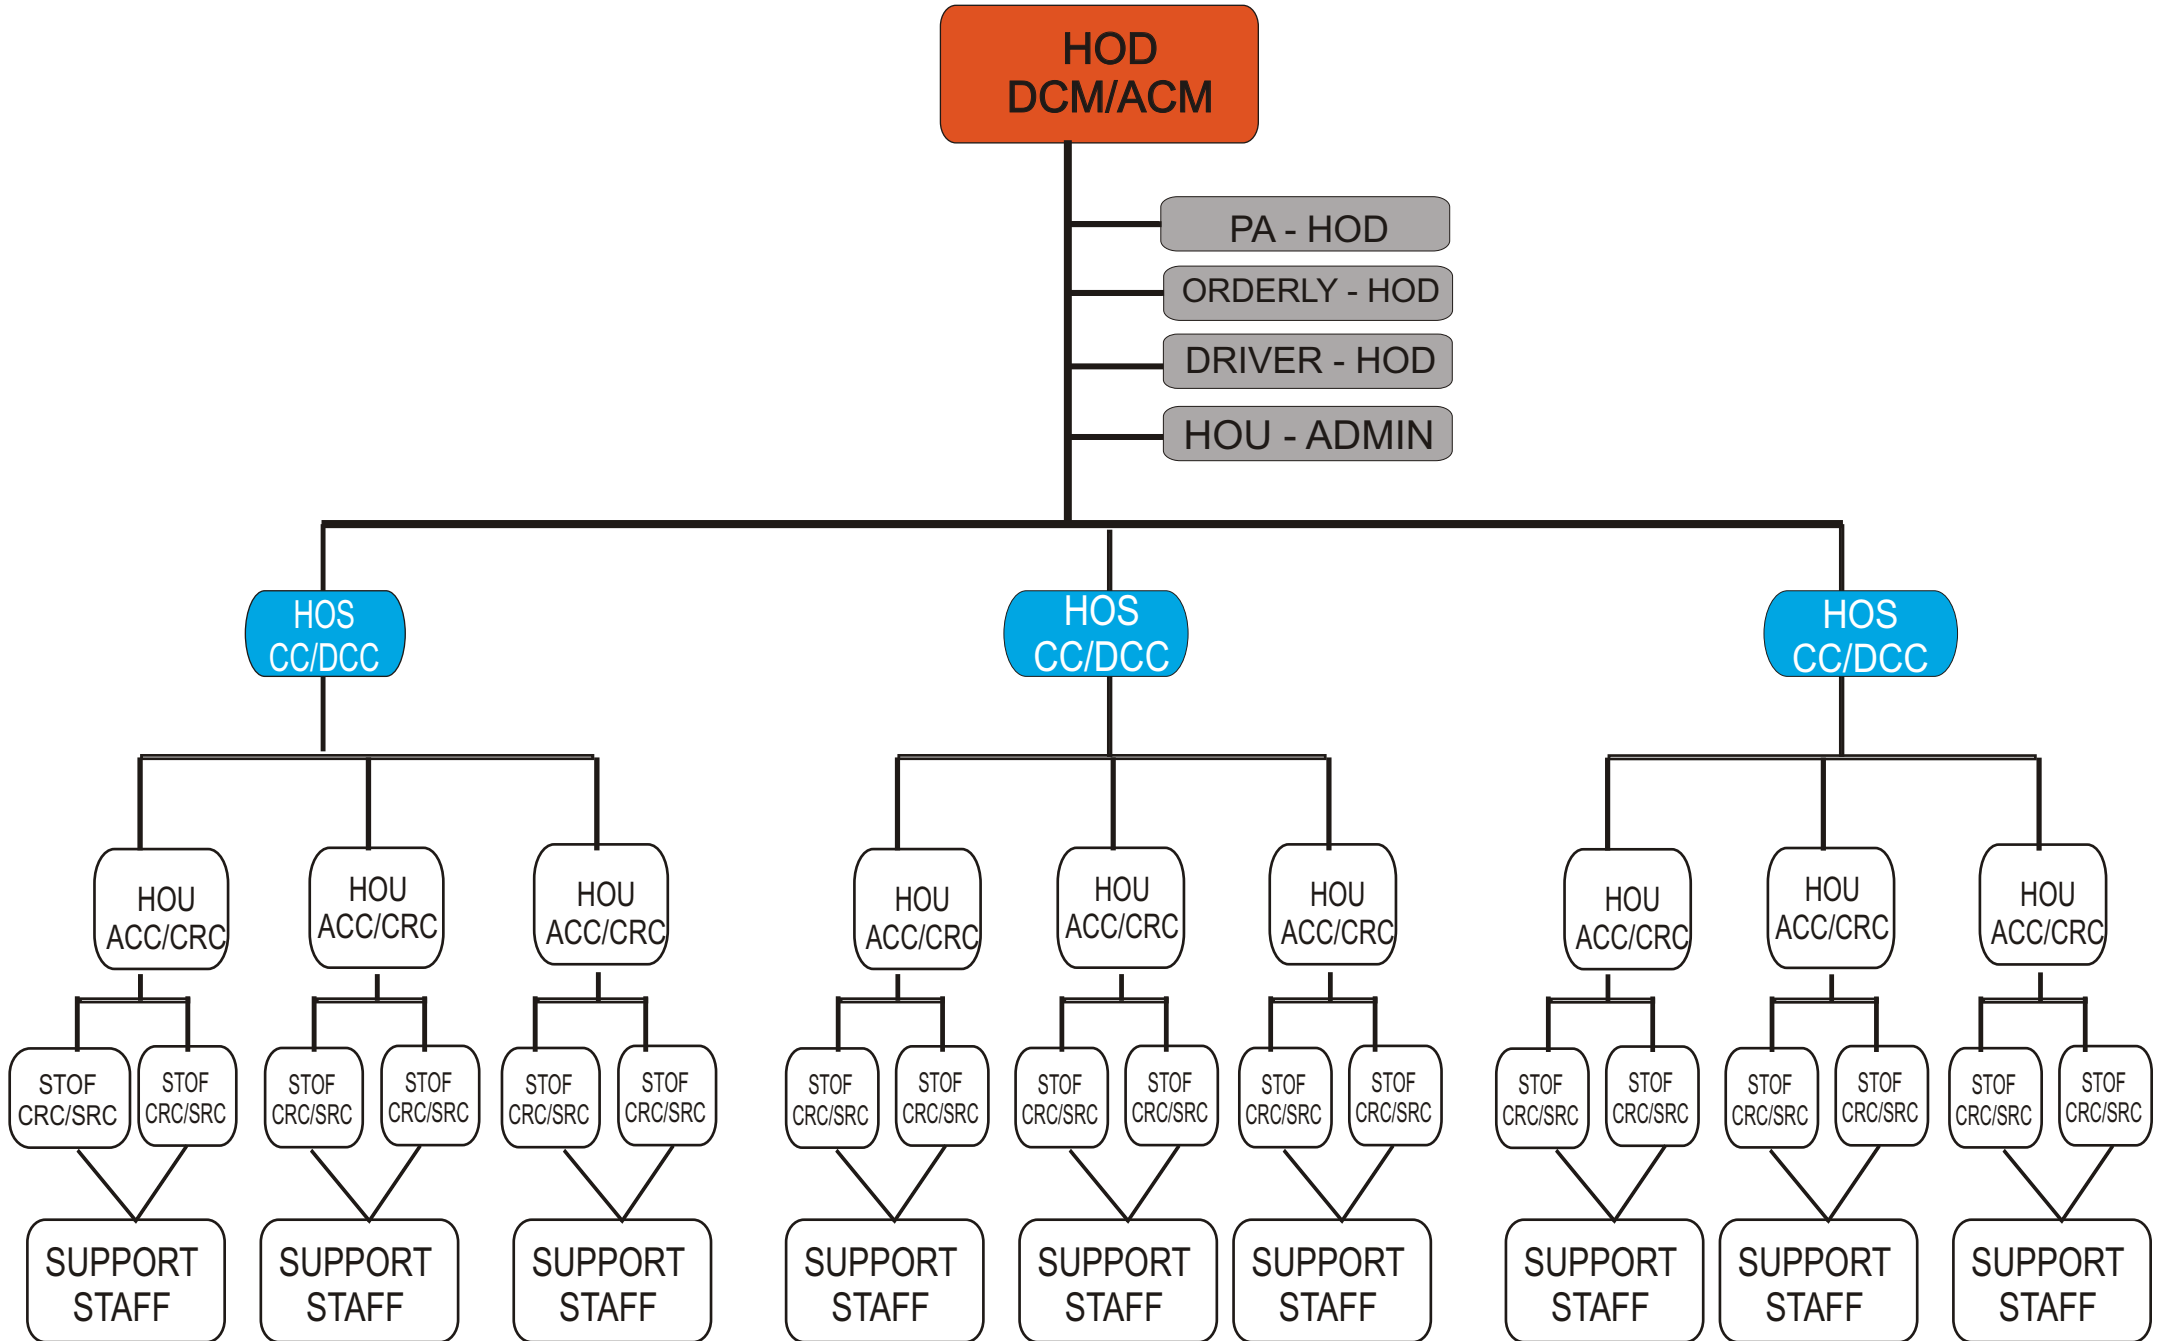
HOD
DCM/ACM

PA - HOD
ORDERLY - HOD
DRIVER - HOD
HOU - ADMIN

HOS
CC/DCC

HOS
CC/DCC

HOS
CC/DCC

HOU
ACC/CRC

HOU
ACC/CRC

HOU
ACC/CRC

HOU
ACC/CRC

HOU
ACC/CRC

HOU
ACC/CRC

HOU
ACC/CRC

HOU
ACC/CRC

HOU
ACC/CRC

STOF
CRC/SRC

STOF
CRC/SRC

STOF
CRC/SRC

STOF
CRC/SRC

STOF
CRC/SRC

STOF
CRC/SRC

STOF
CRC/SRC

STOF
CRC/SRC

STOF
CRC/SRC

STOF
CRC/SRC

STOF
CRC/SRC

STOF
CRC/SRC

STOF
CRC/SRC

STOF
CRC/SRC

STOF
CRC/SRC

STOF
CRC/SRC

STOF
CRC/SRC

STOF
CRC/SRC

SUPPORT
STAFF

SUPPORT
STAFF

SUPPORT
STAFF

SUPPORT
STAFF

SUPPORT
STAFF

SUPPORT
STAFF

SUPPORT
STAFF

SUPPORT
STAFF

SUPPORT
STAFF